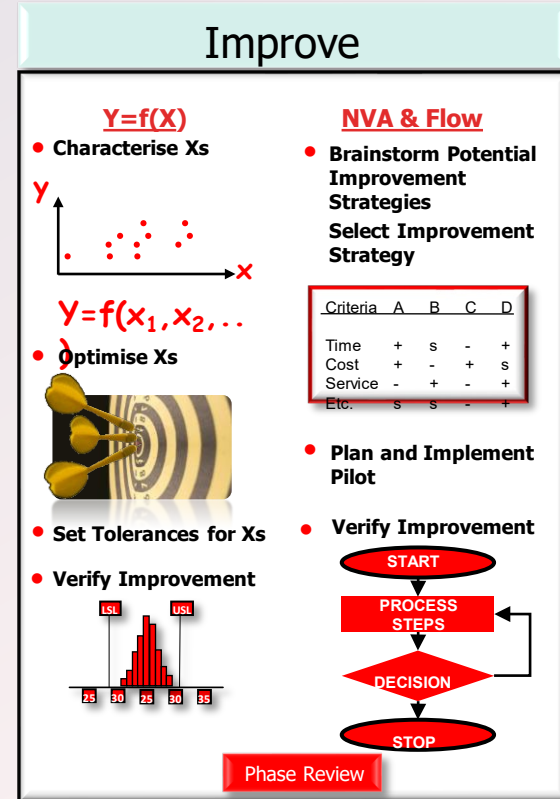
Improve

Y=f(X)

• Characterise Xs

Y

X

$Y=f(x_1,x_2,..)$

• Optimise Xs

• Set Tolerances for Xs

• Verify Improvement

LSL USL

25 30 25 30 35

NVA & Flow

• Brainstorm Potential Improvement Strategies

Select Improvement Strategy

| Criteria | A | B | C | D |
|---|---|---|---|---|
| Time | + | s | - | + |
| Cost | + | - | + | s |
| Service | - | + | - | + |
| Etc. | s | s | - | + |

• Plan and Implement Pilot

• Verify Improvement

START

PROCESS STEPS

DECISION

STOP

Phase Review